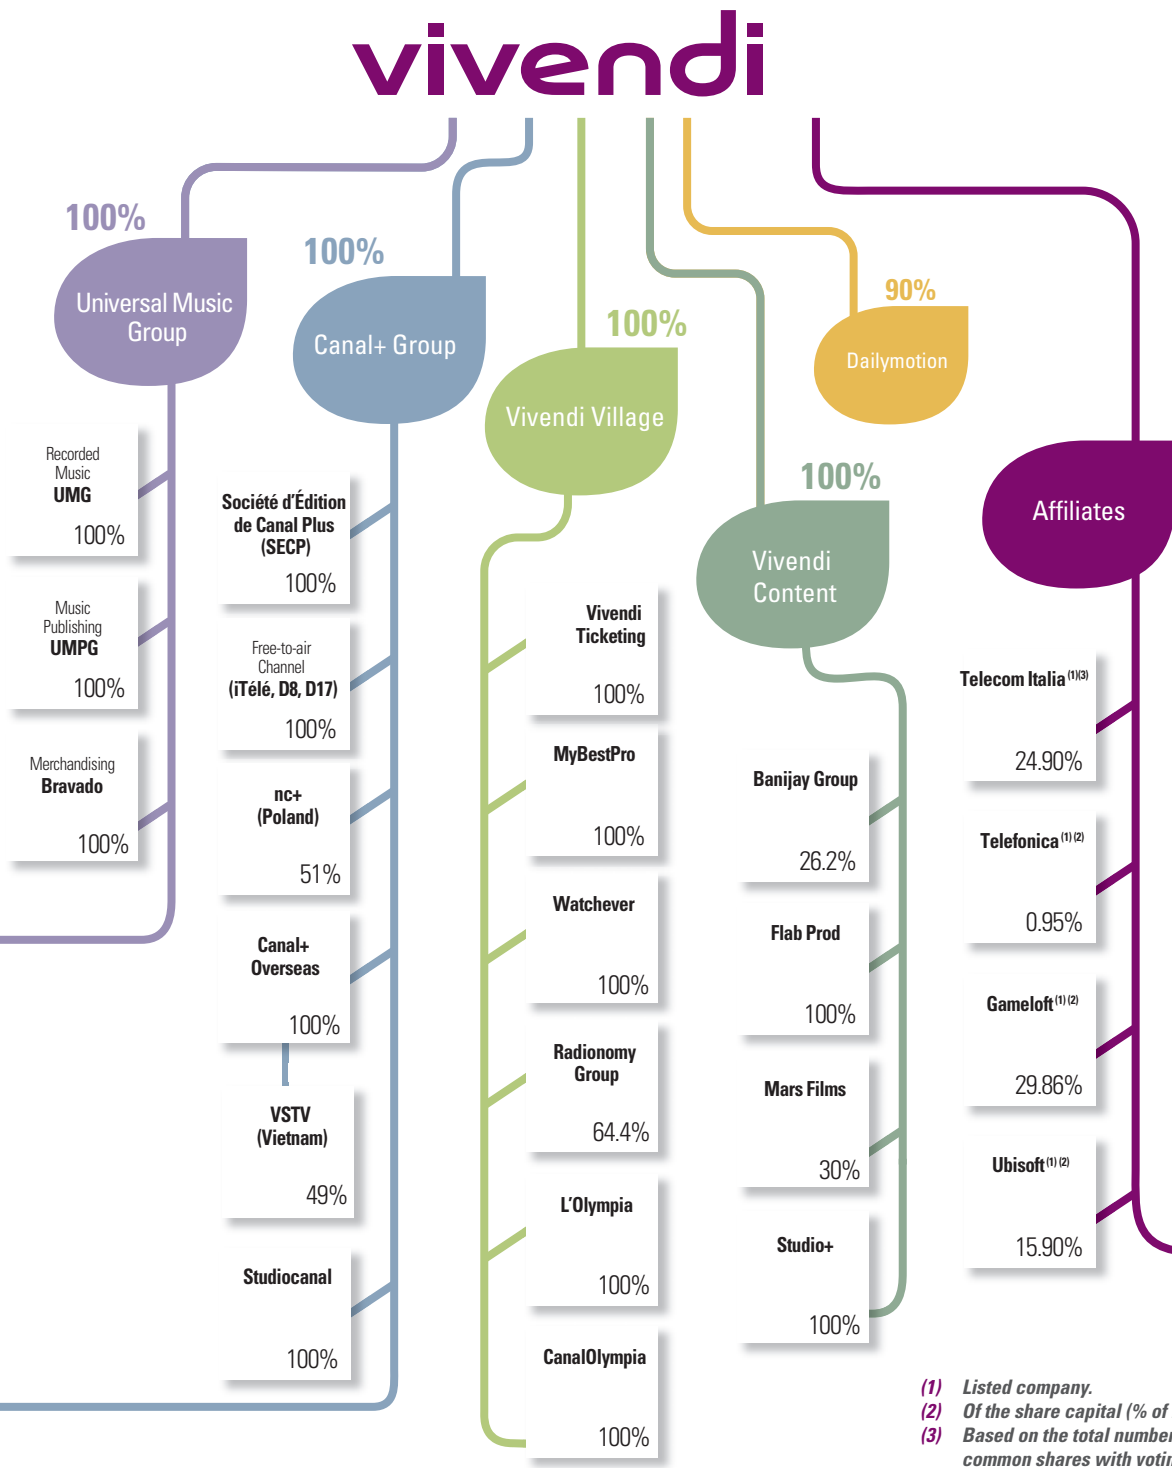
vivendi

100%
Universal Music Group

Recorded Music
UMG
100%

Music Publishing
UMPG
100%

Merchandising
Bravado
100%

100%
Canal+ Group

Société d'Édition de Canal Plus (SECP)
100%

Free-to-air Channel
(iTélé, D8, D17)
100%

nc+
(Poland)
51%

Canal+ Overseas
100%

VSTV
(Vietnam)
49%

Studiocanal
100%

100%
Vivendi Village

Vivendi Ticketing
100%

MyBestPro
100%

Watchever
100%

Radionomy Group
64.4%

L'Olympia
100%

CanalOlympia
100%

100%
Vivendi Content

Banijay Group
26.2%

Flab Prod
100%

Mars Films
30%

Studio+
100%

90%
Dailymotion

Affiliates

Telecom Italia $^{(1)(3)}$
24.90%

Telefonica $^{(1)(2)}$
0.95%

Gameloft $^{(1)(2)}$
29.86%

Ubisoft $^{(1)(2)}$
15.90%

(1) Listed company.
(2) Of the share capital (% of
(3) Based on the total number
common shares with votin